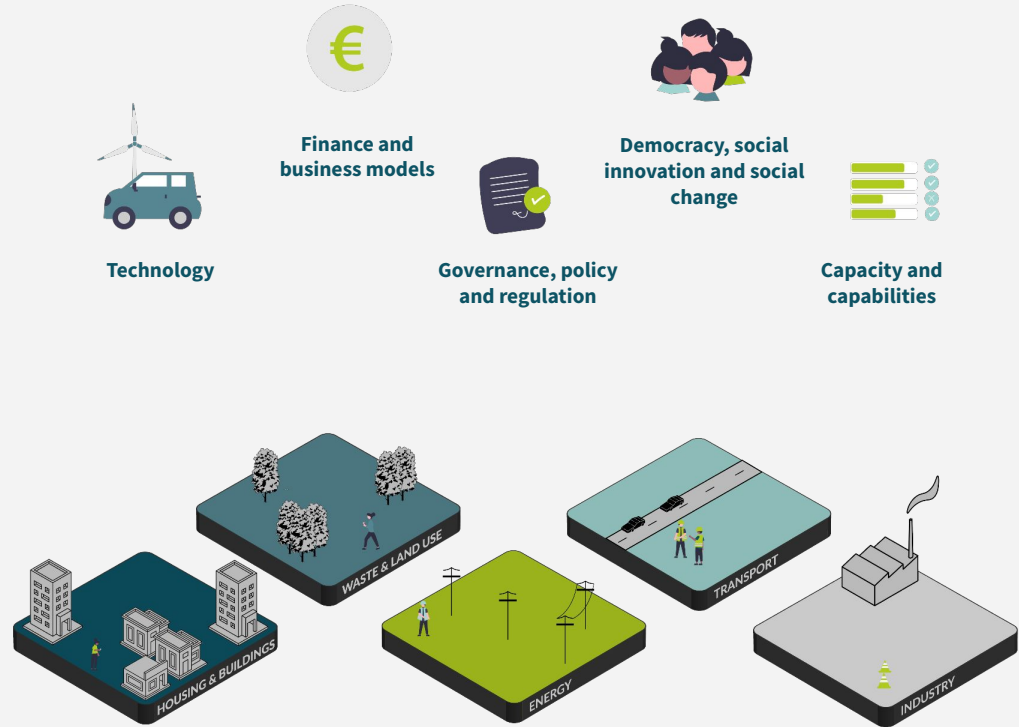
€

Finance and business models

Democracy, social innovation and social change

Technology

Governance, policy and regulation

Capacity and capabilities

WASTE & LAND USE

TRANSPORT

HOUSING & BUILDINGS

ENERGY

INDUSTRY